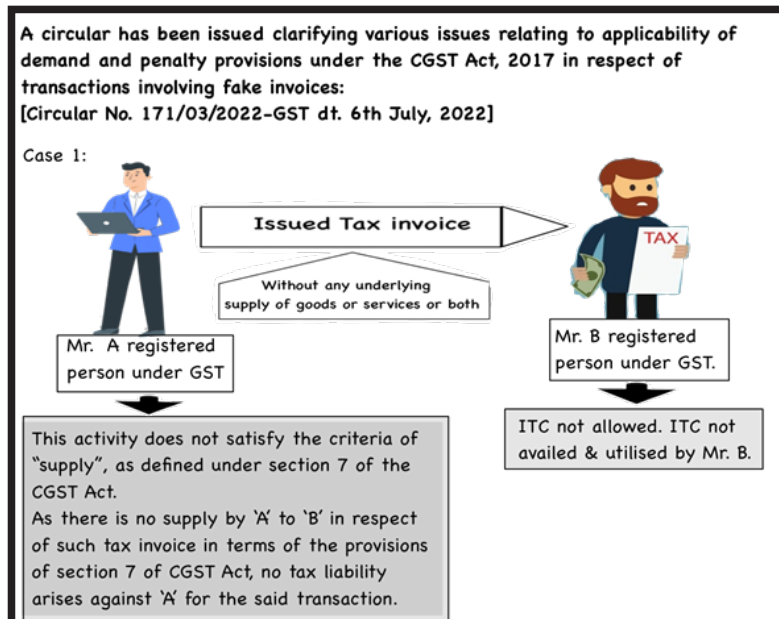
A circular has been issued clarifying various issues relating to applicability of demand and penalty provisions under the CGST Act, 2017 in respect of transactions involving fake invoices:
[Circular No. 171/03/2022-GST dt. 6th July, 2022]

Case 1:

Issued Tax invoice

Without any underlying supply of goods or services or both

TAX

Mr. A registered person under GST

Mr. B registered person under GST.

This activity does not satisfy the criteria of "supply", as defined under section 7 of the CGST Act.
As there is no supply by 'A' to 'B' in respect of such tax invoice in terms of the provisions of section 7 of CGST Act, no tax liability arises against 'A' for the said transaction.

ITC not allowed. ITC not availed & utilised by Mr. B.